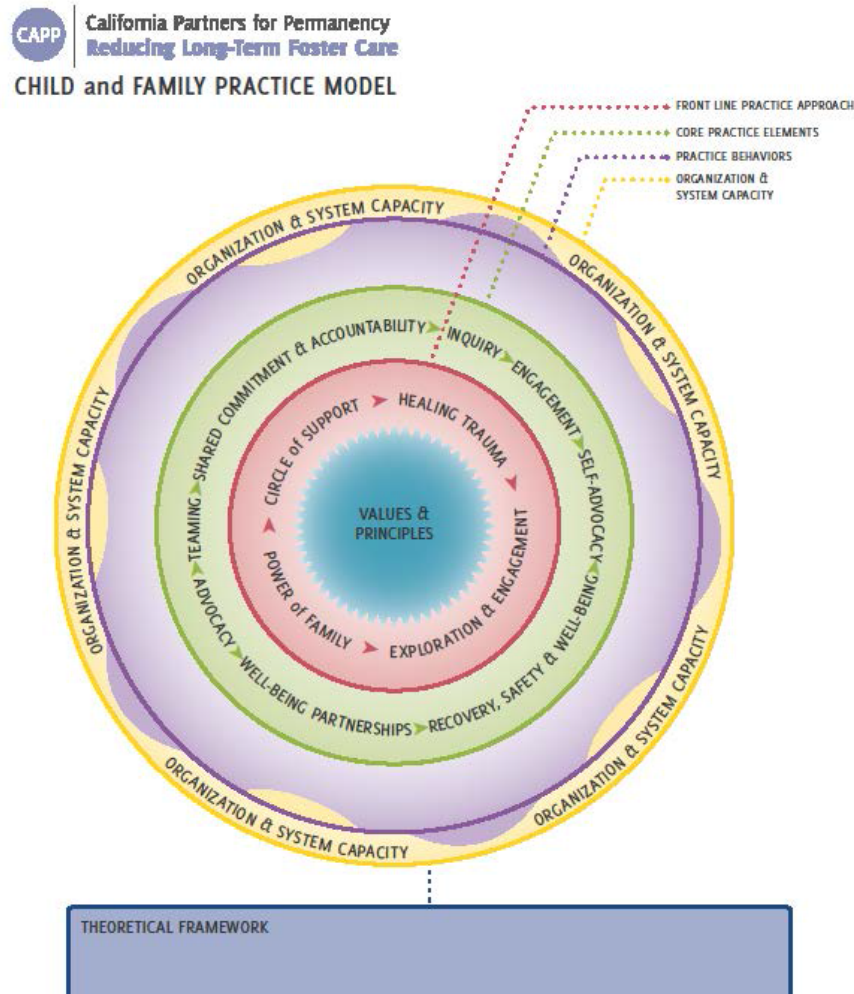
CAPP California Partners for Permanency
Reducing Long-Term Foster Care

CHILD and FAMILY PRACTICE MODEL

FRONT LINE PRACTICE APPROACH
CORE PRACTICE ELEMENTS
PRACTICE BEHAVIORS
ORGANIZATION & SYSTEM CAPACITY

ORGANIZATION & SYSTEM CAPACITY
ORGANIZATION & SYSTEM CAPACITY
ORGANIZATION & SYSTEM CAPACITY
ORGANIZATION & SYSTEM CAPACITY
ORGANIZATION & SYSTEM CAPACITY
ORGANIZATION & SYSTEM CAPACITY

SHARED COMMITMENT & ACCOUNTABILITY
INQUIRY
ENGAGEMENT
SELF-ADVOCACY
RECOVERY, SAFETY & WELL-BEING
WELL-BEING PARTNERSHIPS
ADVOCACY
TEAMING

CIRCLE of SUPPORT
HEALING TRAUMA
EXPLORATION & ENGAGEMENT
POWER of FAMILY

VALUES & PRINCIPLES

THEORETICAL FRAMEWORK